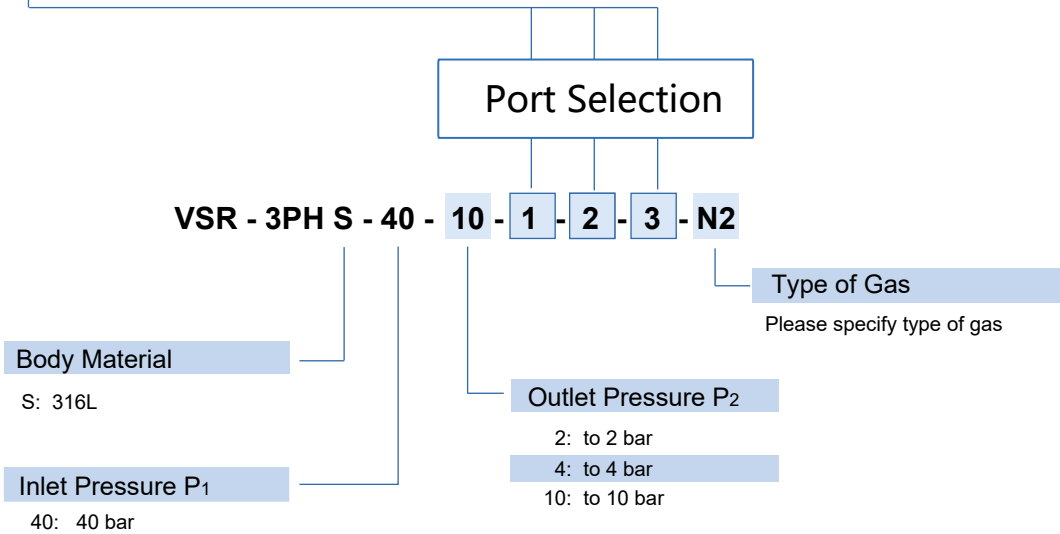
Port Selection

VSR - 3PH S - 40 - 10 - 1 - 2 - 3 - N2

Type of Gas

Please specify type of gas

Body Material

S: 316L

Outlet Pressure $P_2$

2: to 2 bar

4: to 4 bar

10: to 10 bar

Inlet Pressure $P_1$

40: 40 bar